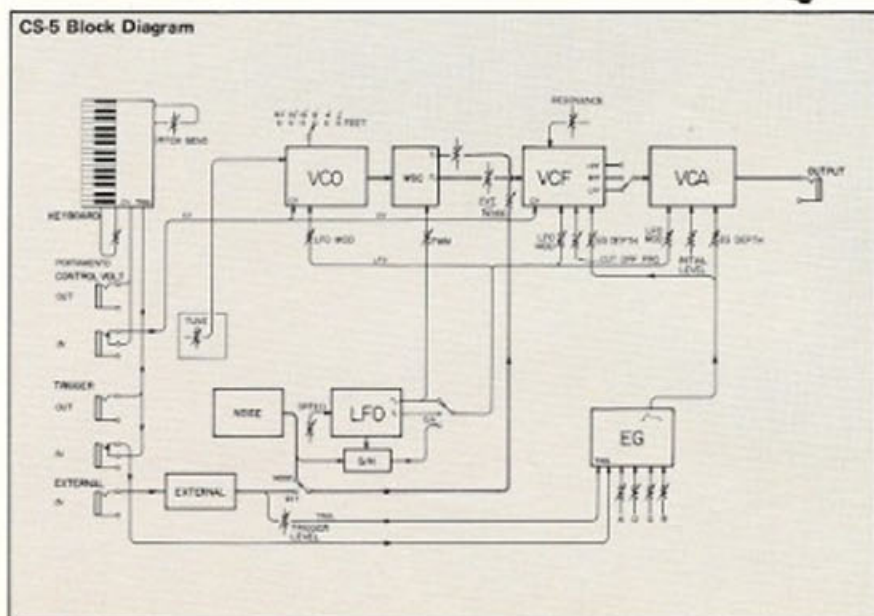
CS-5 Block Diagram

PITCH BEND

FEET

RESONANCE

VCO

WSC

VCF

VCA

OUTPUT

KEYBOARD

CV

TRIG

LFO MOD

PWM

EXT

NOISE

LFO MOD

EG DEPTH

CUT OFF FRQ

LFO MOD

INITIAL LEVEL

EG DEPTH

PORTAMENTO

CONTROL VOLT

OUT

IN

TUNE

TRIGGER

OUT

IN

NOISE

SPEED

LFO

S/H

EG

TRIG

EXTERNAL

IN

EXTERNAL

TRIGGER LEVEL

A D S R